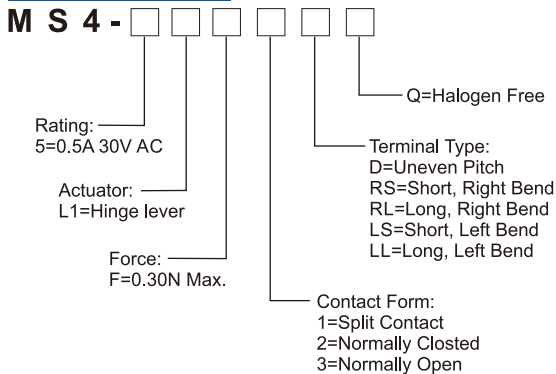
M S 4 -

Q=Halogen Free

Rating:
5=0.5A 30V AC

Terminal Type:
D=Uneven Pitch
RS=Short, Right Bend
RL=Long, Right Bend
LS=Short, Left Bend
LL=Long, Left Bend

Actuator:
L1=Hinge lever

Force:
F=0.30N Max.

Contact Form:
1=Split Contact
2=Normally Closted
3=Normally Open